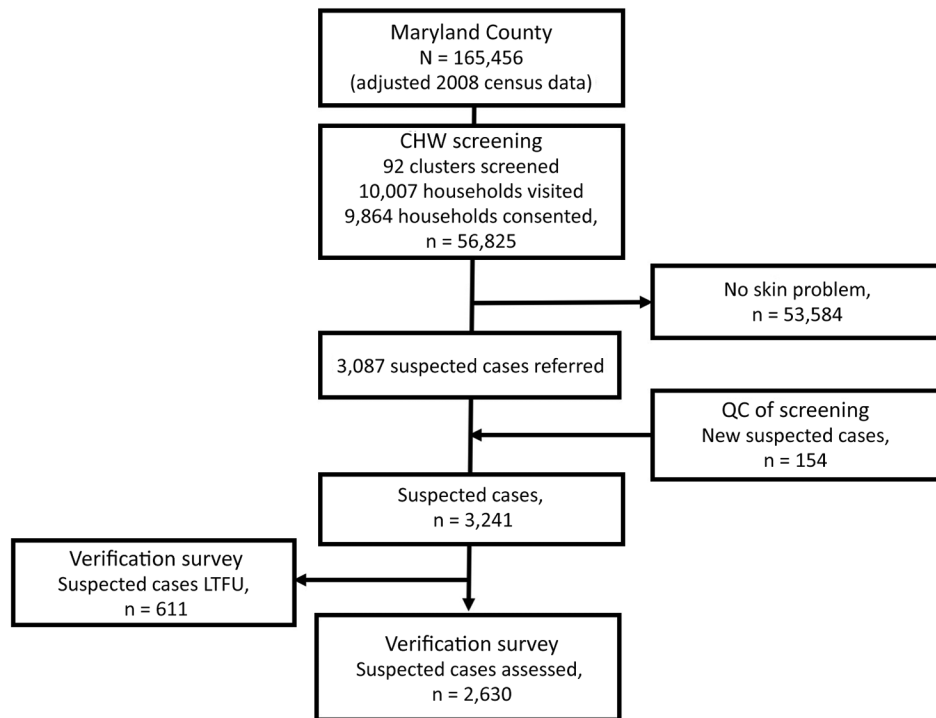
Maryland County
N = 165,456
(adjusted 2008 census data)

CHW screening
92 clusters screened
10,007 households visited
9,864 households consented,
n = 56,825

No skin problem,
n = 53,584

3,087 suspected cases referred

QC of screening
New suspected cases,
n = 154

Suspected cases,
n = 3,241

Verification survey
Suspected cases LTFU,
n = 611

Verification survey
Suspected cases assessed,
n = 2,630